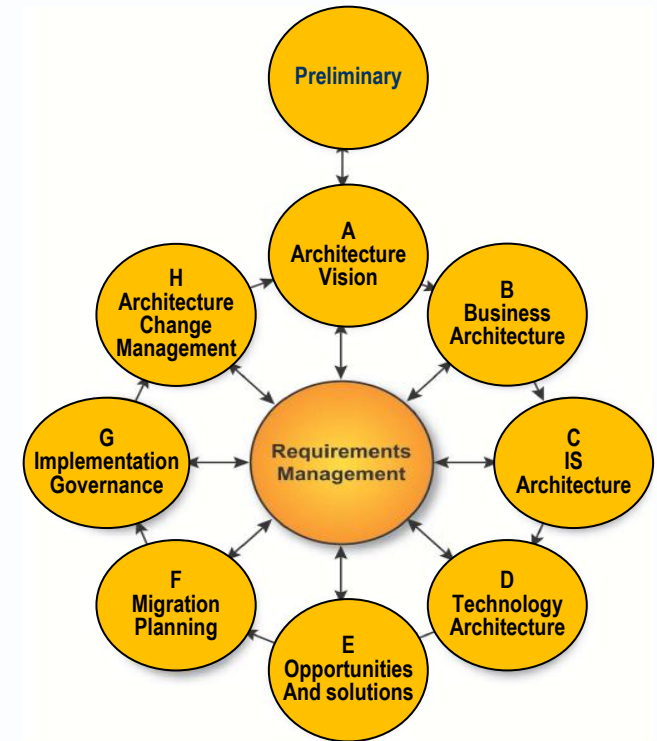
Preliminary

A
Architecture
Vision

B
Business
Architecture

C
IS
Architecture

D
Technology
Architecture

E
Opportunities
And solutions

F
Migration
Planning

G
Implementation
Governance

H
Architecture
Change
Management

Requirements
Management